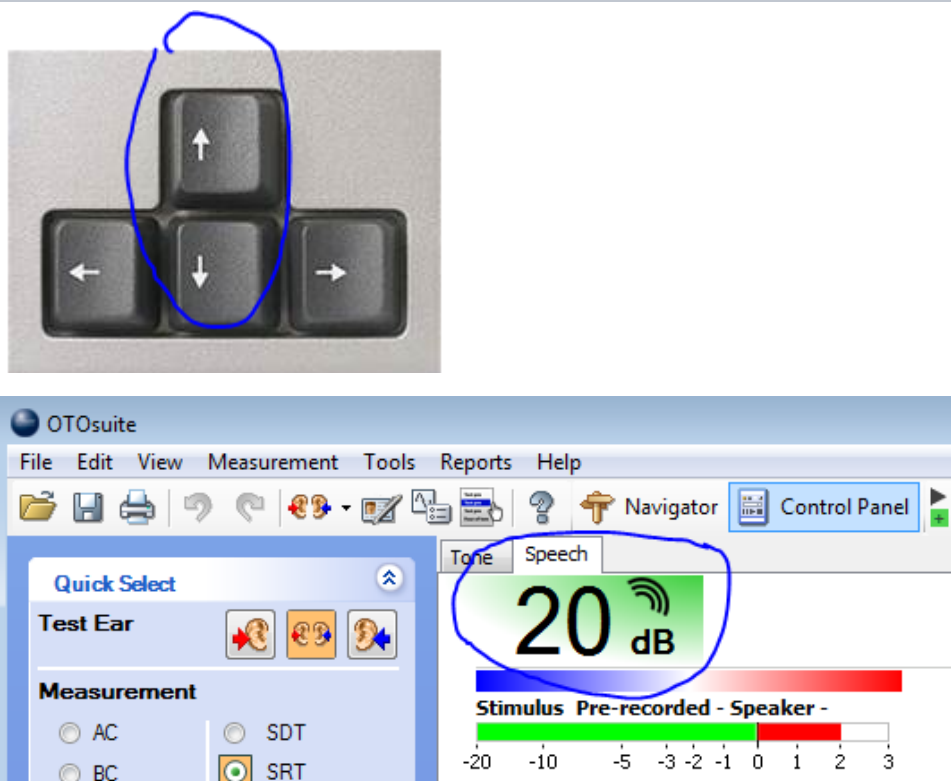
OTOsuite

File Edit View Measurement Tools Reports Help

Navigator Control Panel

Quick Select

Test Ear

Measurement

AC

BC

SDT

SRT

Tone Speech

20 dB

Stimulus Pre-recorded - Speaker -

-20 -10 -5 -3 -2 -1 0 1 2 3